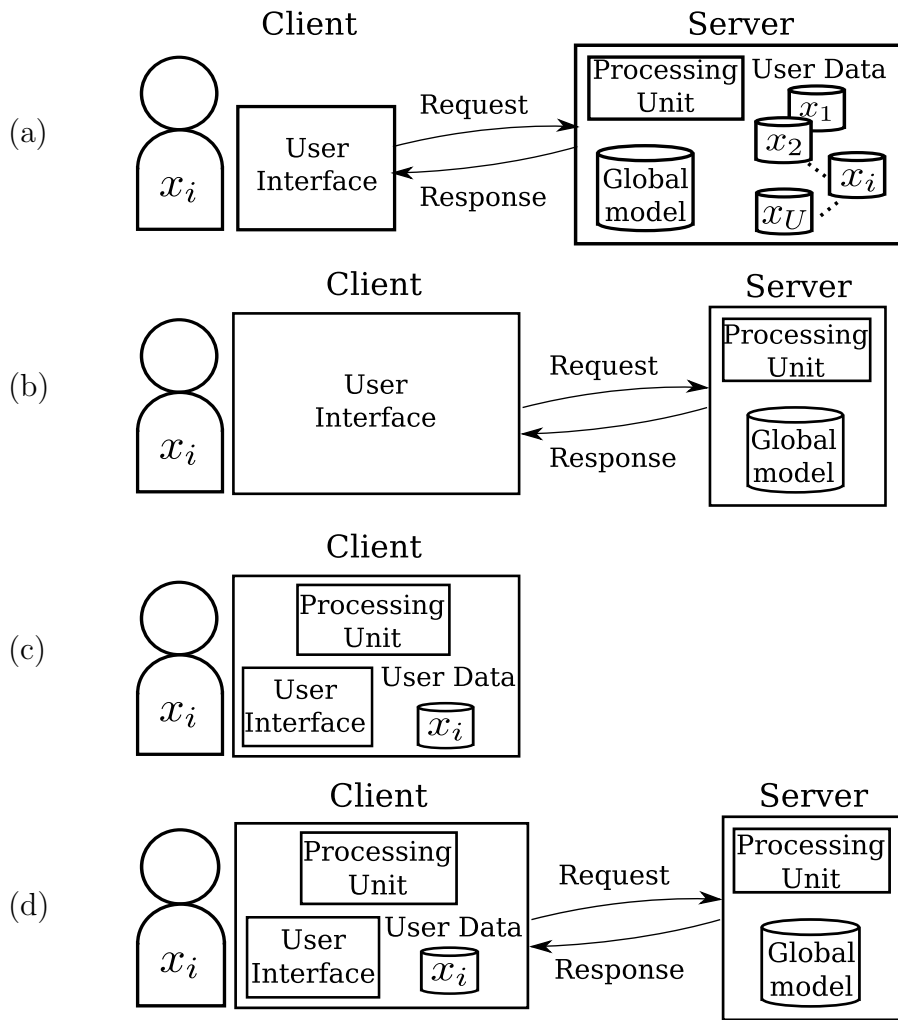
(a)

Client

$x_i$

User Interface

Request

Response

Server

Processing Unit

User Data

$x_1$

$x_2$

$x_i$

$x_U$

Global model

(b)

Client

$x_i$

User Interface

Request

Response

Server

Processing Unit

Global model

(c)

Client

$x_i$

Processing Unit

User Interface

User Data

$x_i$

(d)

Client

$x_i$

Processing Unit

User Interface

User Data

$x_i$

Request

Response

Server

Processing Unit

Global model